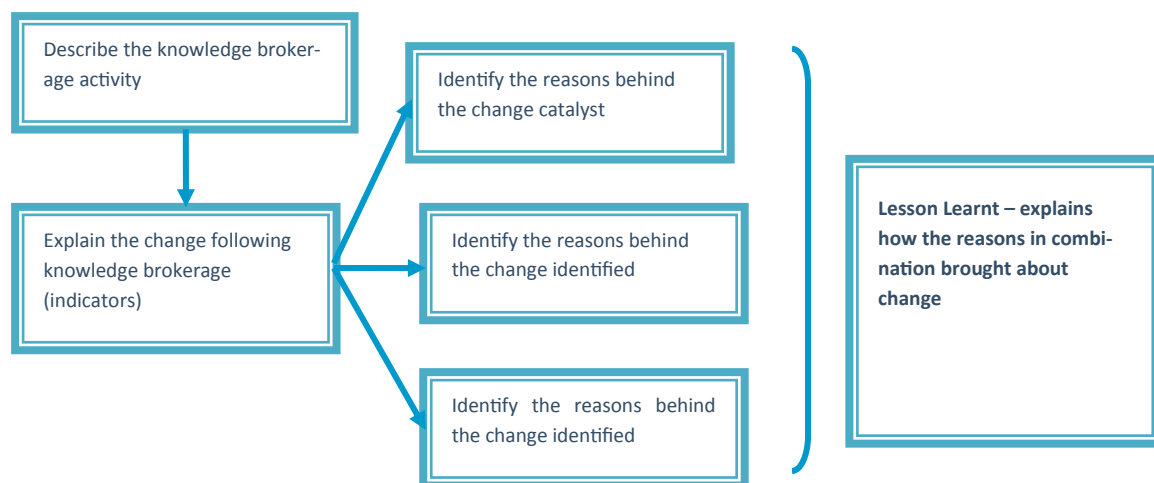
Describe the knowledge brokerage activity

Explain the change following knowledge brokerage (indicators)

Identify the reasons behind the change catalyst

Identify the reasons behind the change identified

Identify the reasons behind the change identified

Lesson Learnt – explains how the reasons in combination brought about change